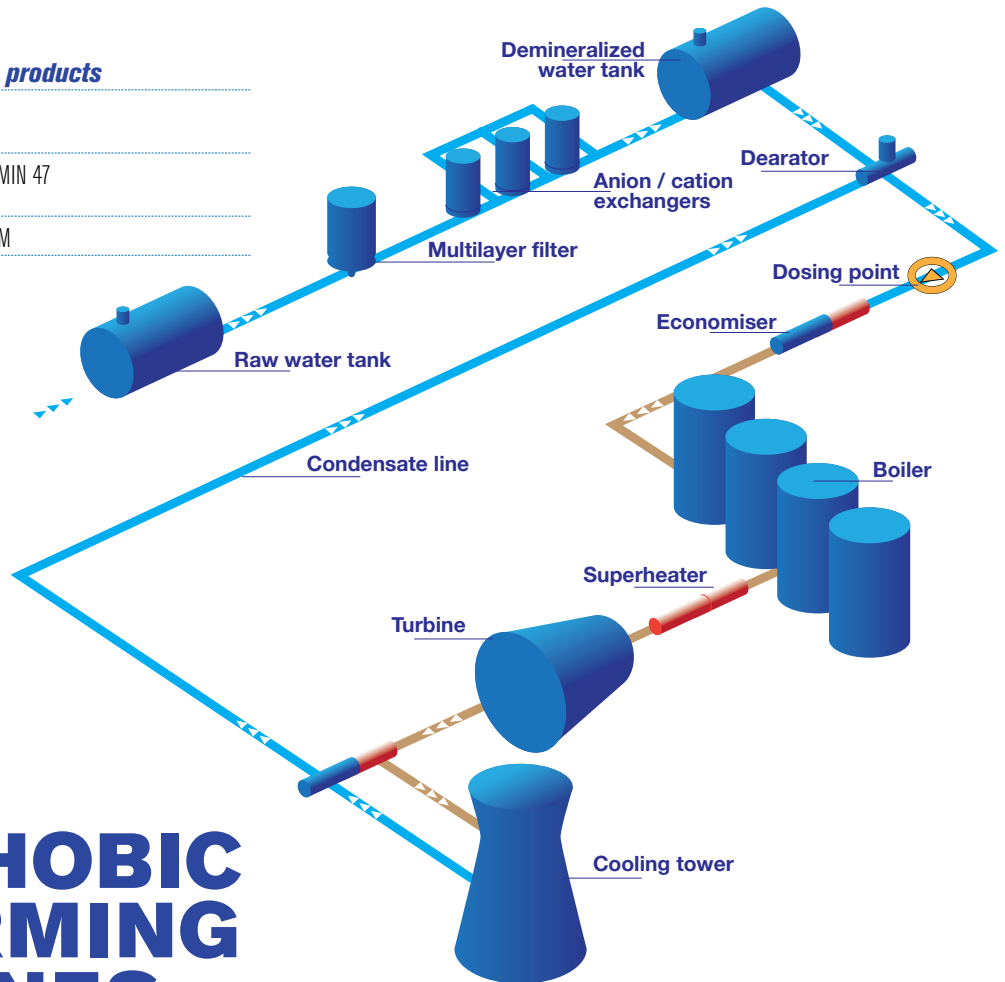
products

MIN 47

M

Demineralized water tank

Dearator

Anion / cation exchangers

Multilayer filter

Dosing point

Economiser

Raw water tank

Condensate line

Boiler

Superheater

Turbine

Cooling tower

HOBIC
RMING
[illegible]